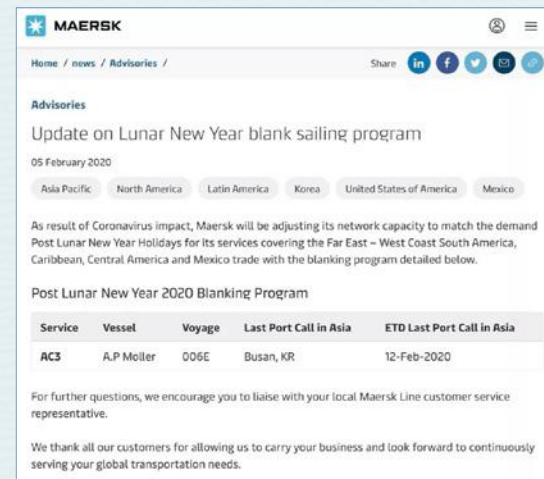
MAERSK

Home / news / Advisories /

Share

Advisories

Update on Lunar New Year blank sailing program

05 February 2020

Asia Pacific North America Latin America Korea United States of America Mexico

As result of Coronavirus impact, Maersk will be adjusting its network capacity to match the demand Post Lunar New Year Holidays for its services covering the Far East – West Coast South America, Caribbean, Central America and Mexico trade with the blanking program detailed below.

Post Lunar New Year 2020 Blanking Program

| Service | Vessel | Voyage | Last Port Call in Asia | ETD Last Port Call in Asia |
|---|---|---|---|---|
| AC3 | A.P Moller | 006E | Busan, KR | 12-Feb-2020 |

For further questions, we encourage you to liaise with your local Maersk Line customer service representative.

We thank all our customers for allowing us to carry your business and look forward to continuously serving your global transportation needs.